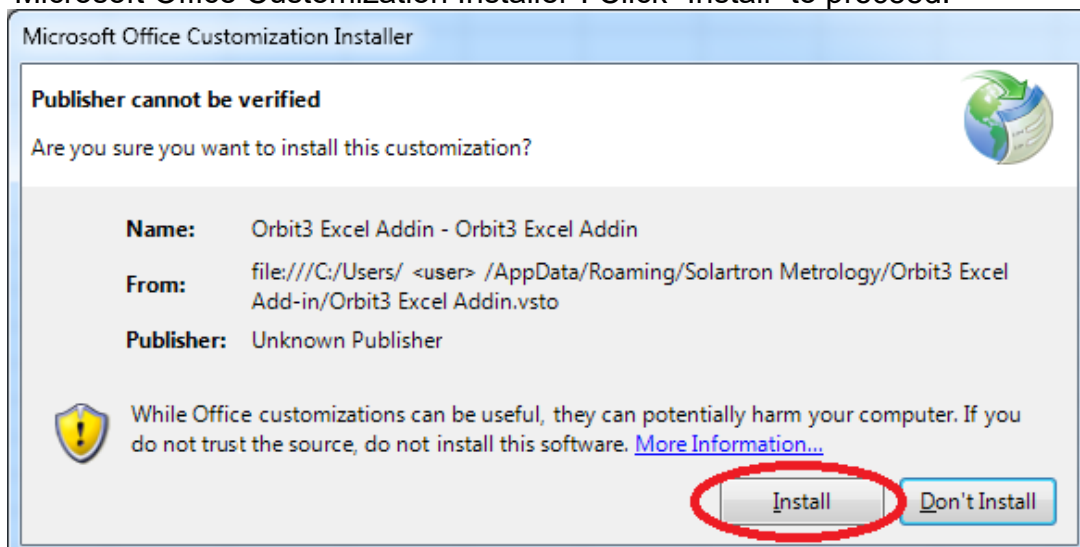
Microsoft Office Customization Installer : Click "Install" to proceed.

Microsoft Office Customization Installer

Publisher cannot be verified

Are you sure you want to install this customization?

| | |
|---|---|
| Name: | Orbit3 Excel Addin - Orbit3 Excel Addin |
| From: | file:///C:/Users/ <user> /AppData/Roaming/Solartron Metrology/Orbit3 Excel Add-in/Orbit3 Excel Addin.vsto |
| Publisher: | Unknown Publisher |

While Office customizations can be useful, they can potentially harm your computer. If you do not trust the source, do not install this software. More Information...

Install Don't Install